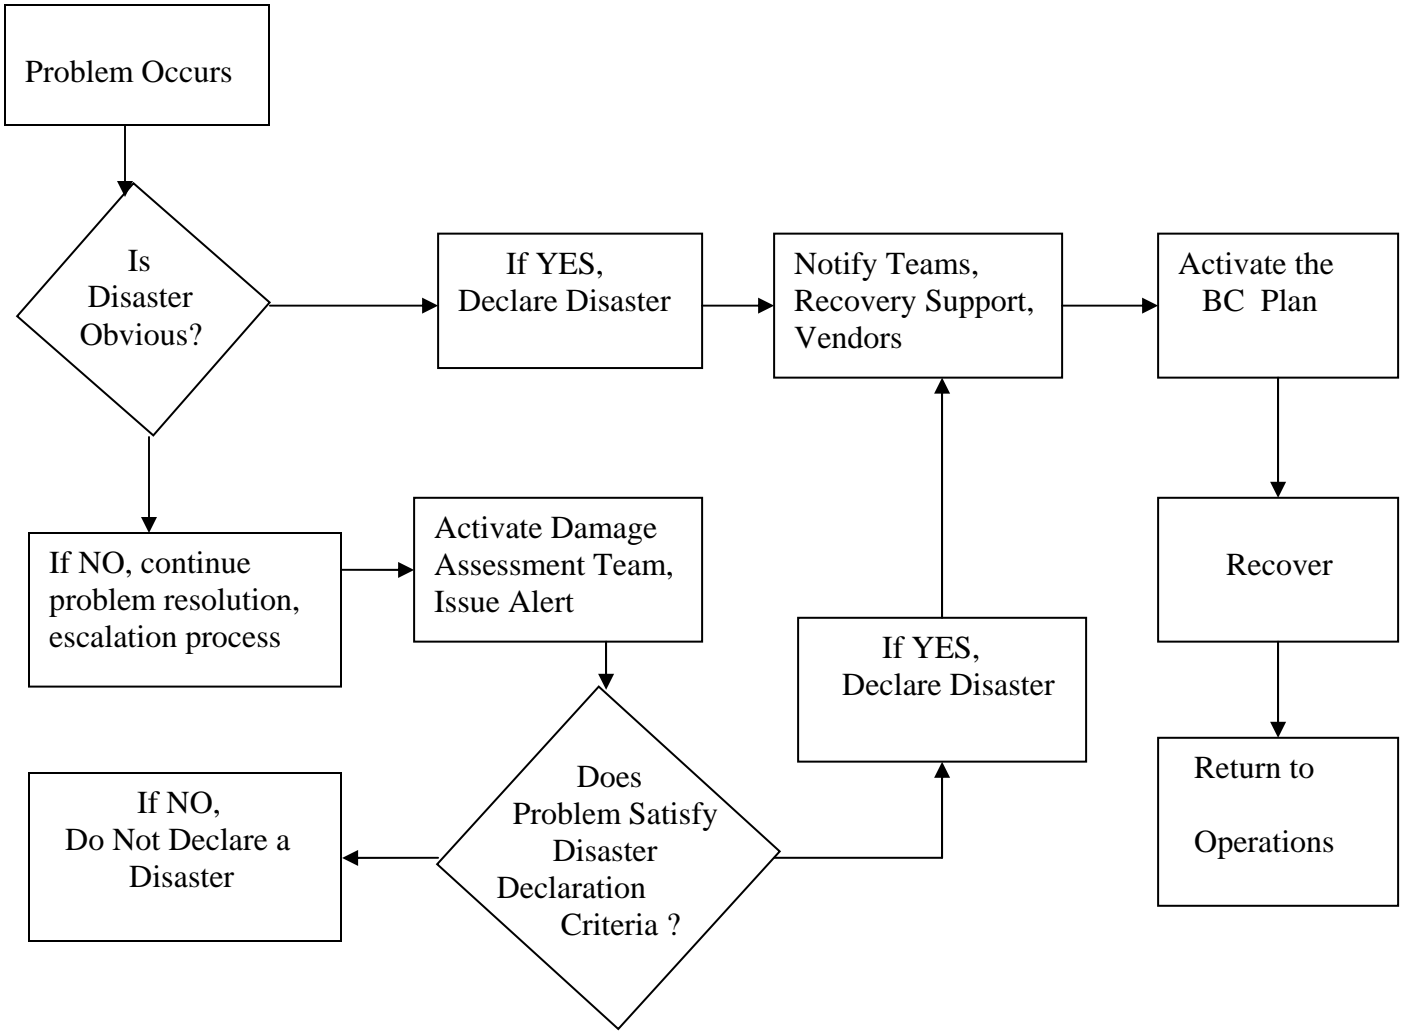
Problem Occurs

Is Disaster Obvious?

If YES, Declare Disaster

Notify Teams, Recovery Support, Vendors

Activate the BC Plan

If NO, continue problem resolution, escalation process

Activate Damage Assessment Team, Issue Alert

If YES, Declare Disaster

Recover

If NO, Do Not Declare a Disaster

Does Problem Satisfy Disaster Declaration Criteria ?

Return to

Operations